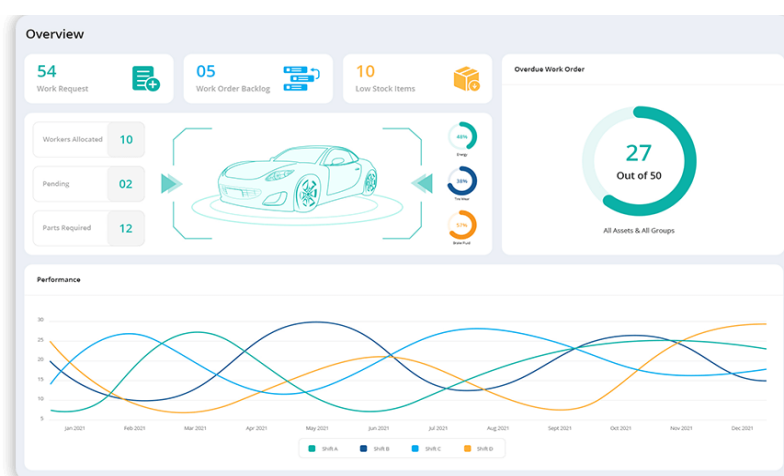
Overview

54
Work Request

05
Work Order Backlog

10
Low Stock Items

Overdue Work Order

Workers Allocated 10

Pending 02

Parts Required 12

48%
Energy

38%
Tire Wear

57%
Brake Fluid

27
Out of 50

All Assets & All Groups

Performance

30
25
20
15
10
5

Jan 2021
Feb 2021
Mar 2021
Apr 2021
May 2021
Jun 2021
Jul 2021
Aug 2021
Sept 2021
Oct 2021
Nov 2021
Dec 2021

Shift A
Shift B
Shift C
Shift D